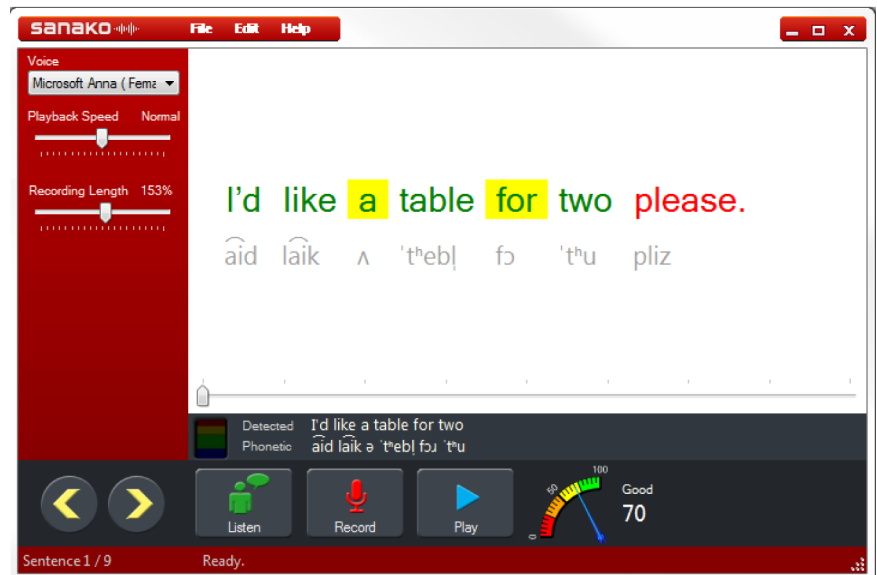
sanako File Edit Help

Voice
Microsoft Anna ( Fema
Playback Speed Normal
Recording Length 153%

I'd like a table for two please.
a͡id la͡ik ʌ ˈtʰebl̩ fɔ ˈtʰu pliz

Detected I'd like a table for two
Phonetic a͡id la͡ik ə ˈtʰebl̩ fɔɹ ˈtʰu

Listen Record Play
0 50 100
Good
70

Sentence 1 / 9 Ready.